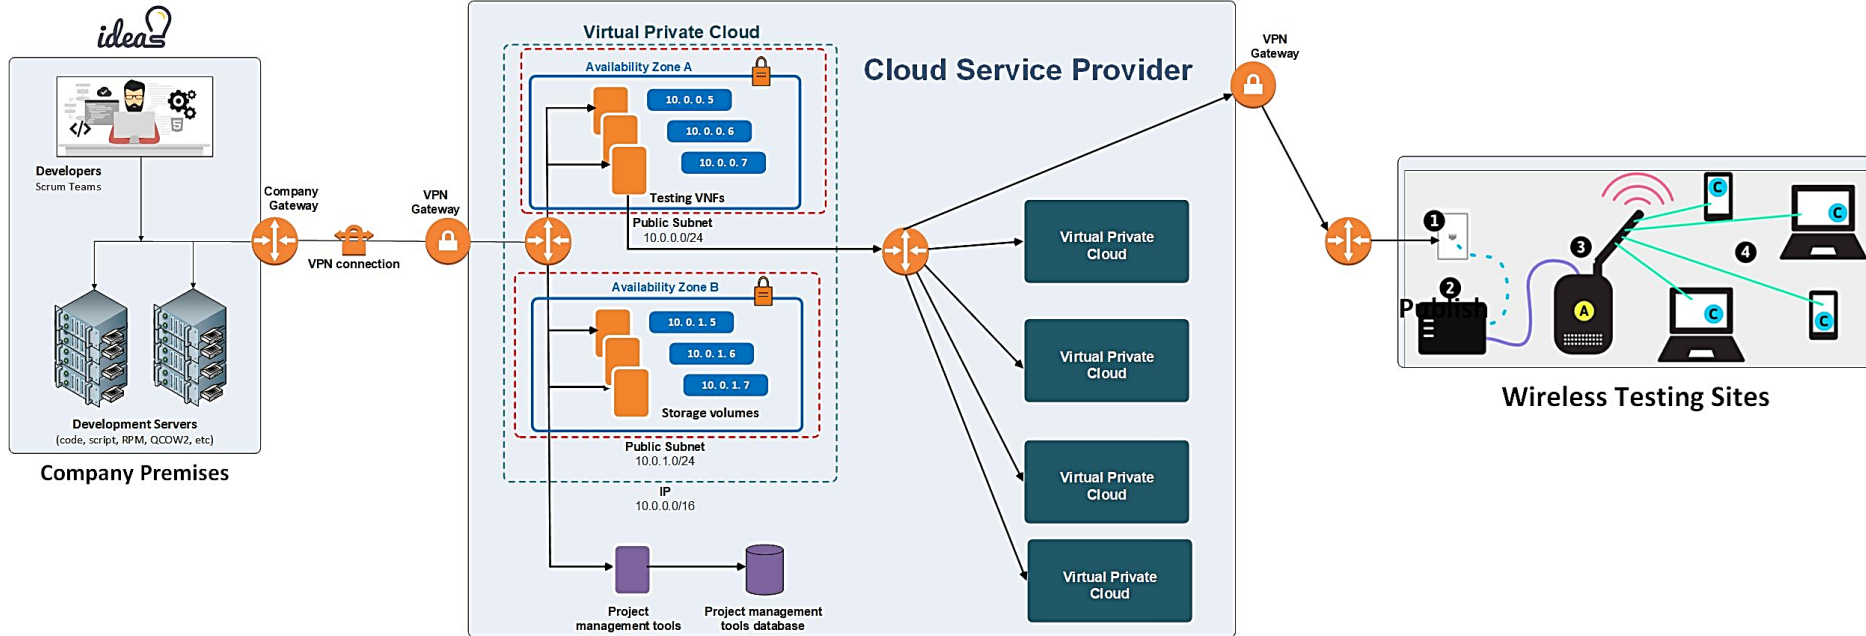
idea

Developers
Scrum Teams

Development Servers
(code, script, RPM, QCOW2, etc)

Company Premises

Company Gateway

VPN connection

VPN Gateway

Virtual Private Cloud

Availability Zone A

10. 0. 0. 5

10. 0. 0. 6

10. 0. 0. 7

Testing VNFs

Public Subnet
10.0.0.0/24

Availability Zone B

10. 0. 1. 5

10. 0. 1. 6

10. 0. 1. 7

Storage volumes

Public Subnet
10.0.1.0/24

IP
10.0.0.0/16

Project management tools

Project management tools database

Cloud Service Provider

Virtual Private Cloud

Virtual Private Cloud

Virtual Private Cloud

Virtual Private Cloud

VPN Gateway

1

2

Publish

3

A

4

C

C

C

C

Wireless Testing Sites